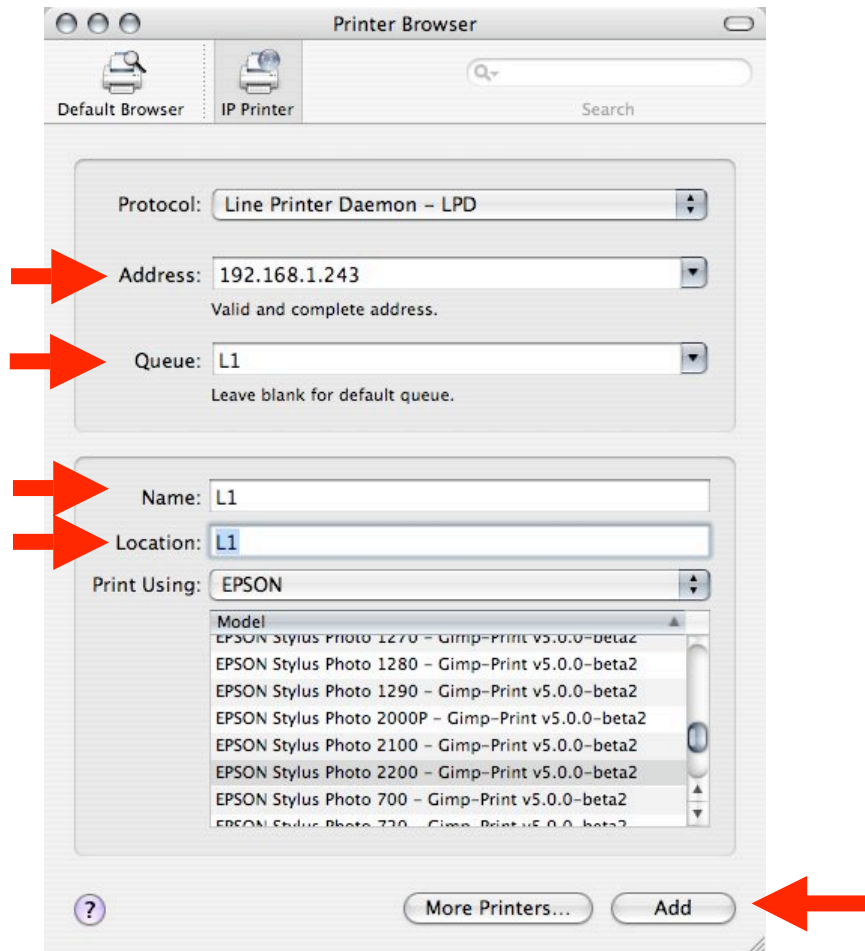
Printer Browser

Default Browser

IP Printer

Search

Protocol: Line Printer Daemon – LPD

Address: 192.168.1.243

Valid and complete address.

Queue: L1

Leave blank for default queue.

Name: L1

Location: L1

Print Using: EPSON

| Model |
|---|
| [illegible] |
| EPSON Stylus Photo 1280 – Gimp-Print v5.0.0-beta2 |
| EPSON Stylus Photo 1290 – Gimp-Print v5.0.0-beta2 |
| EPSON Stylus Photo 2000P – Gimp-Print v5.0.0-beta2 |
| EPSON Stylus Photo 2100 – Gimp-Print v5.0.0-beta2 |
| EPSON Stylus Photo 2200 – Gimp-Print v5.0.0-beta2 |
| EPSON Stylus Photo 700 – Gimp-Print v5.0.0-beta2 |
| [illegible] |

?

More Printers...

Add